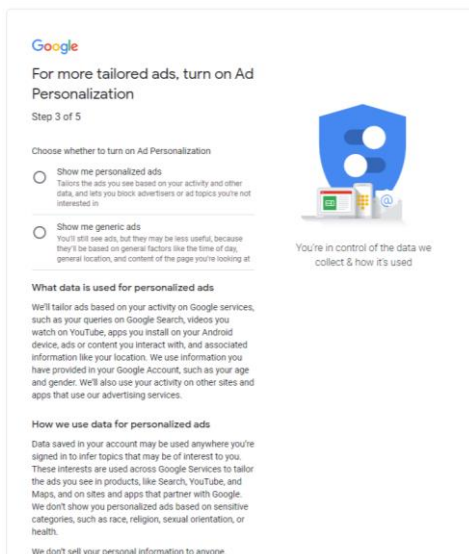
Google

For more tailored ads, turn on Ad Personalization

Step 3 of 5

Choose whether to turn on Ad Personalization

Show me personalized ads
Tailors the ads you see based on your activity and other data, and lets you block advertisers or ad topics you're not interested in

Show me generic ads
You'll still see ads, but they may be less useful, because they'll be based on general factors like the time of day, general location, and content of the page you're looking at

You're in control of the data we collect & how it's used

What data is used for personalized ads

We'll tailor ads based on your activity on Google services, such as your queries on Google Search, videos you watch on YouTube, apps you install on your Android device, ads or content you interact with, and associated information like your location. We use information you have provided in your Google Account, such as your age and gender. We'll also use your activity on other sites and apps that use our advertising services.

How we use data for personalized ads

Data saved in your account may be used anywhere you're signed in to infer topics that may be of interest to you. These interests are used across Google Services to tailor the ads you see in products, like Search, YouTube, and Maps, and on sites and apps that partner with Google. We don't show you personalized ads based on sensitive categories, such as race, religion, sexual orientation, or health.

We don't sell your personal information to anyone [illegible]